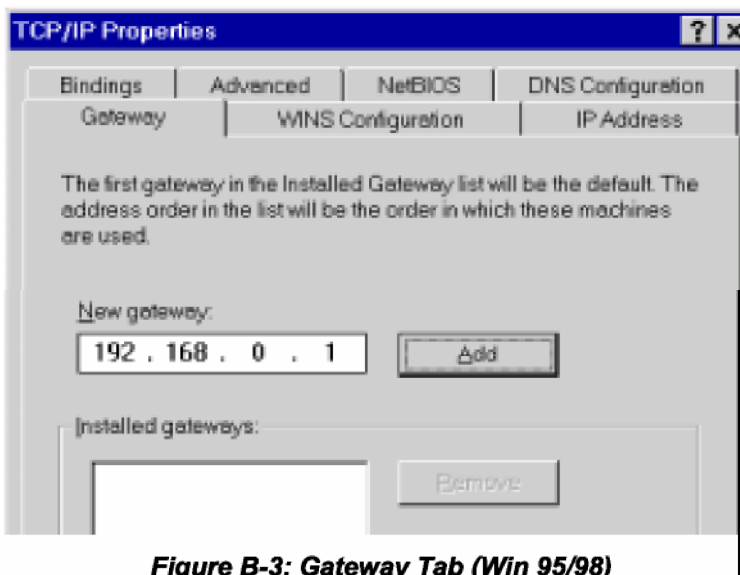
TCP/IP Properties

? X

Bindings | Advanced | NetBIOS | DNS Configuration

Gateway | WINS Configuration | IP Address

The first gateway in the Installed Gateway list will be the default. The address order in the list will be the order in which these machines are used.

New gateway:

192 . 168 . 0 . 1

Add

Installed gateways:

Remove

Figure B-3: Gateway Tab (Win 95/98)